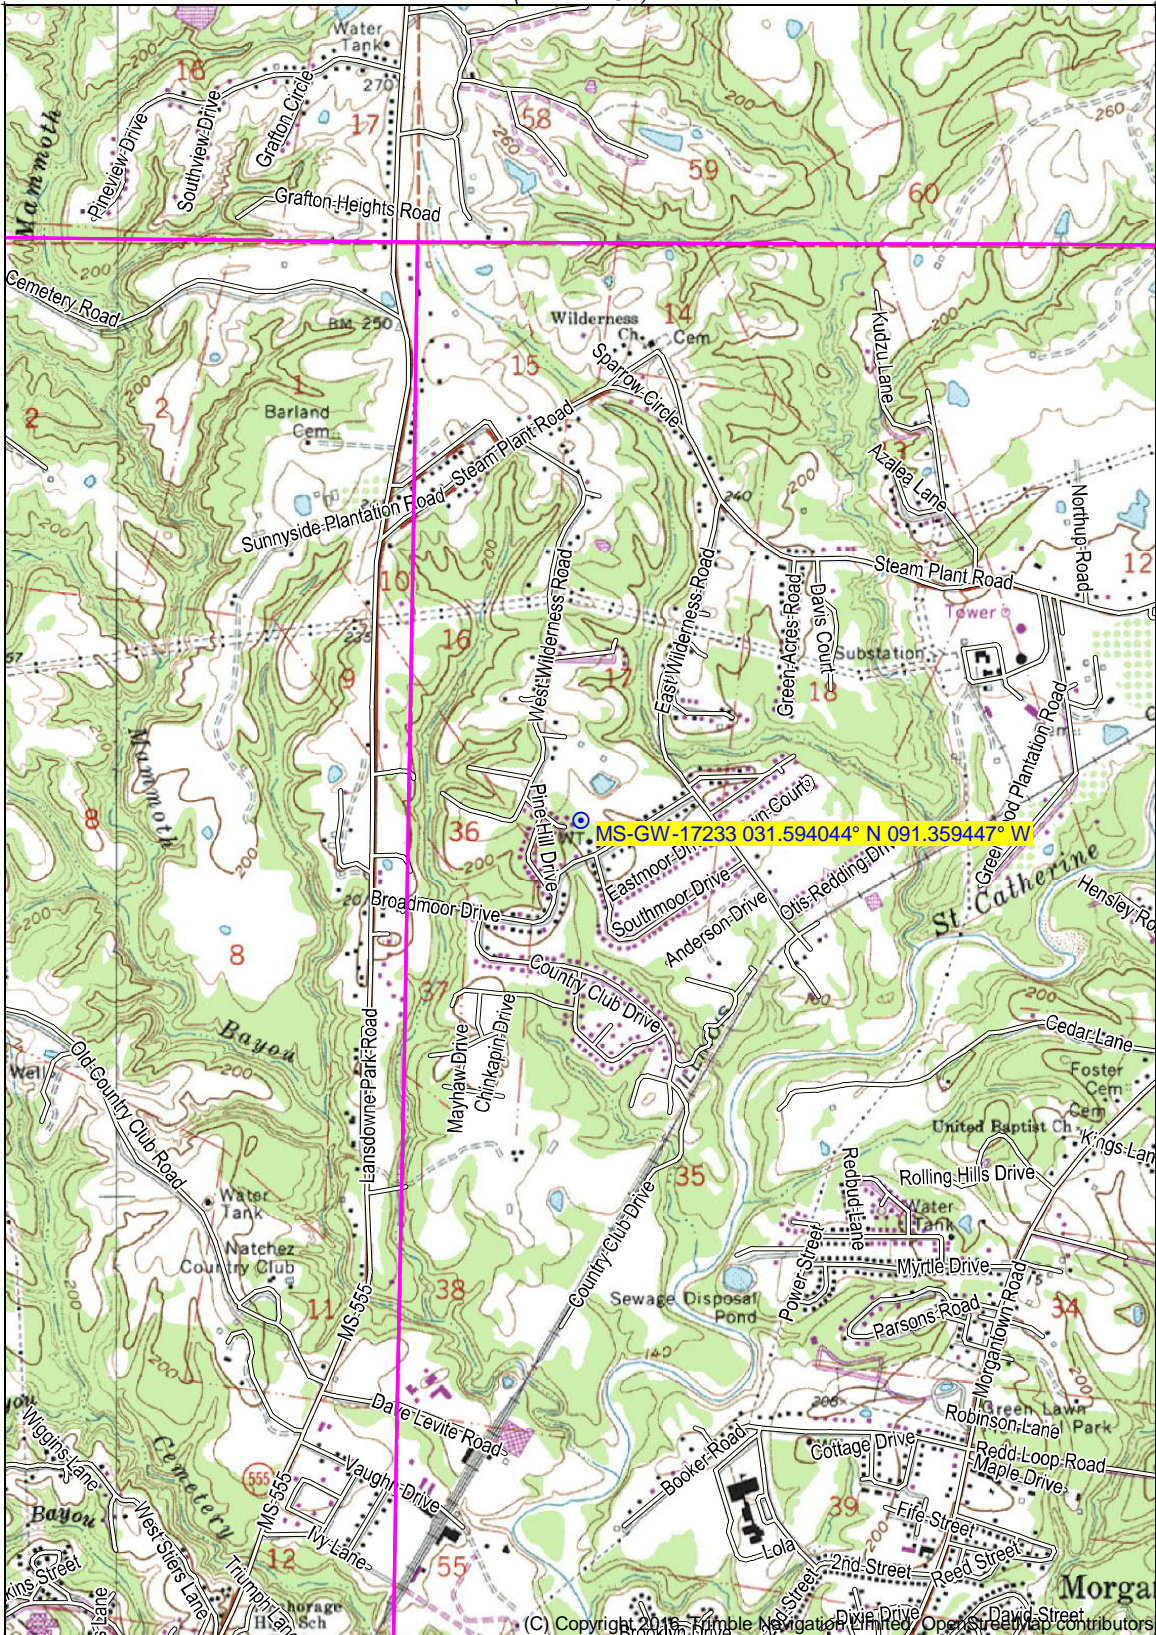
Water Tank
270
16
17
58
59
60
200
260
Mammoth
Pineview Drive
Southview Drive
Grafton Circle
Grafton Heights Road
Cemetery Road
BM 250
Wilderness Ch.
14
Cem
15
Sparrow Circle
Kudzu Lane
Azalea Lane
Northup Road
12
2
2
1
Barland Cem
Steam Plant Road
Sunnyside Plantation Road
240
Steam Plant Road
10
Tower
West Wilderness Road
East Wilderness Road
Green Acres Road
Davis Court
Substation
16
17
18
9
235
Mammoth
8
Greenwood Plantation Road
Pine Hill Drive
36
MS-GW-17233 031.594044° N 091.359447° W
Eastmoor Drive
Southmoor Drive
Anderson Drive
Otis Redding Drive
St Catherine
Hensley Road
Broadmoor Drive
8
37
Country Club Drive
Cedar Lane
Foster Cem
Cem
Bayou
Old Country Club Road
Well
Lansdowne Park Road
Mayhaw Drive
Chinkapin Drive
United Baptist Ch
Kings Lane
Redbud Lane
Rolling Hills Drive
35
Water Tank
Natchez Country Club
Country Club Drive
Power Street
Myrtle Drive
Sewage Disposal Pond
11
38
MS-555
Parsons Road
34
Morgantown Road
Dale Levite Road
Robinson Lane
Green Lawn Park
Wiggins Lane
Booker Road
Cottage Drive
Redd Loop Road
Maple Drive
Cemetery
555
Vaughn Drive
39
Fife Street
Bayou
West Stiers Lane
MS-555
12
Ivy Lane
55
Lola
2nd Street
Reed Street
Triumph Lane
Morgan
Street
Dixie Drive
David Street
(C) Copyright 2016 Trimble Navigation Limited, OpenStreetMap contributors